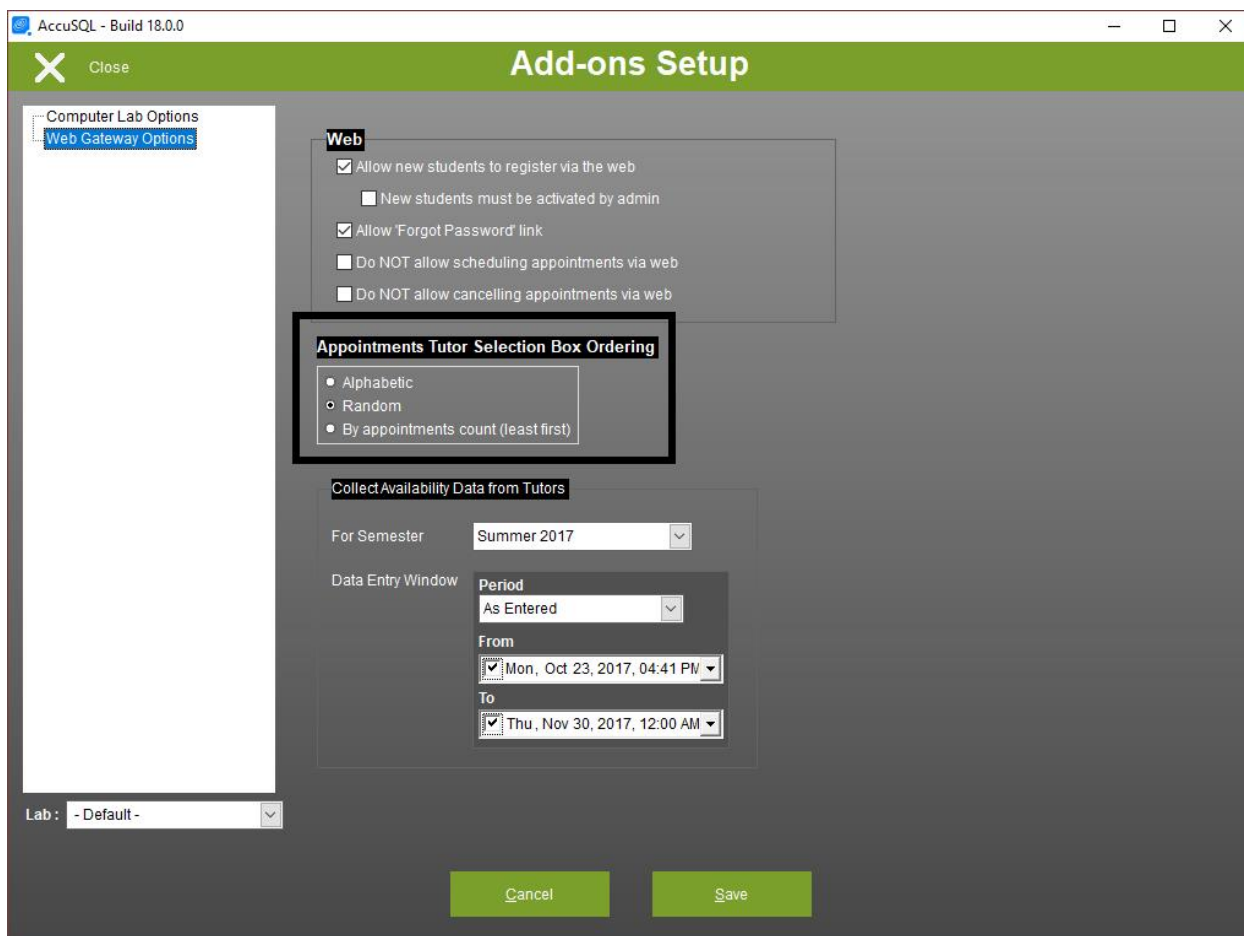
AccuSQL - Build 18.0.0

Close

Add-ons Setup

Computer Lab Options
Web Gateway Options

Web
Allow new students to register via the web
New students must be activated by admin
Allow 'Forgot Password' link
Do NOT allow scheduling appointments via web
Do NOT allow cancelling appointments via web

Appointments Tutor Selection Box Ordering
Alphabetic
Random
By appointments count (least first)

Collect Availability Data from Tutors
For Semester
Summer 2017
Data Entry Window
Period
As Entered
From
Mon, Oct 23, 2017, 04:41 PM
To
Thu, Nov 30, 2017, 12:00 AM

Lab : - Default -

Cancel
Save